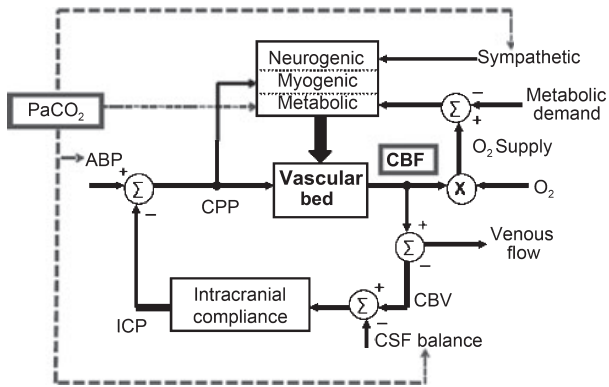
Neurogenic
Myogenic
Metabolic
Sympathetic
$PaCO_2$
$\Sigma$
$-$
$+$
Metabolic demand
ABP
$+$
$\Sigma$
$-$
CPP
Vascular bed
CBF
X
$O_2$ Supply
$O_2$
$+$
$\Sigma$
$-$
Venous flow
ICP
Intracranial compliance
$+$
$\Sigma$
$-$
CBV
CSF balance